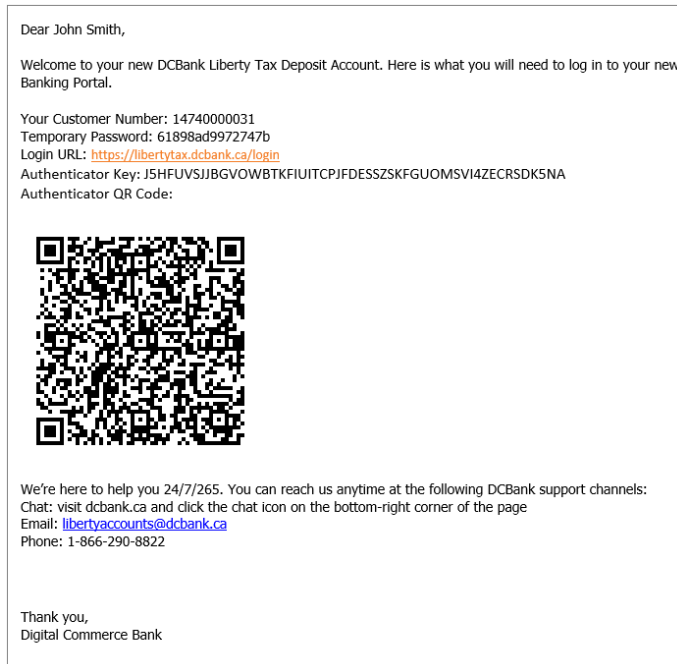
Dear John Smith,

Welcome to your new DCBank Liberty Tax Deposit Account. Here is what you will need to log in to your new Banking Portal.

Your Customer Number: 14740000031
Temporary Password: 61898ad9972747b
Login URL: https://libertytax.dcbank.ca/login
Authenticator Key: J5HFUVSJJBGVOWBTKFIUITCPJFDESSZSKFGUOMSVI4ZECRSDK5NA
Authenticator QR Code:

We're here to help you 24/7/265. You can reach us anytime at the following DCBank support channels:
Chat: visit dcbank.ca and click the chat icon on the bottom-right corner of the page
Email: libertyaccounts@dcbank.ca
Phone: 1-866-290-8822

Thank you,
Digital Commerce Bank